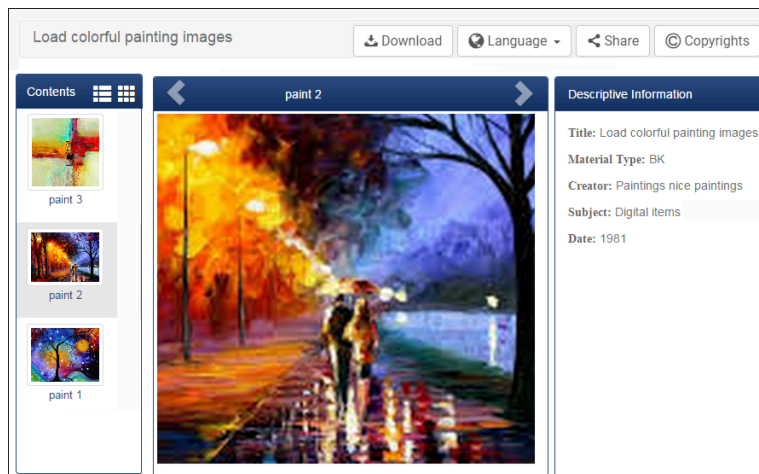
Load colorful painting images

Download Language Share Copyrights

Contents

paint 3

paint 2

paint 1

paint 2

Descriptive Information

Title: Load colorful painting images

Material Type: BK

Creator: Paintings nice paintings

Subject: Digital items

Date: 1981